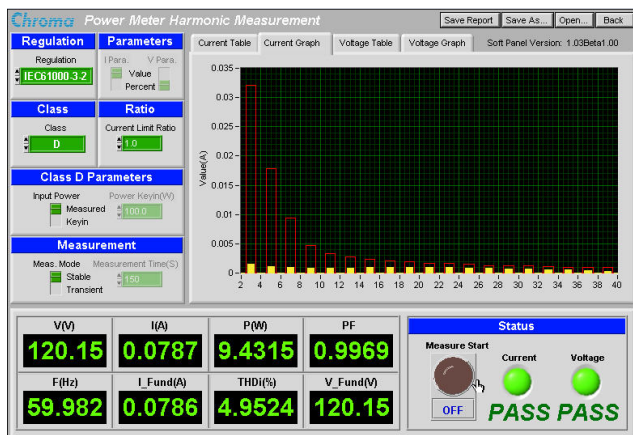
Chroma Power Meter Harmonic Measurement

Save Report
Save As...
Open...
Back

Regulation
Regulation
IEC61000-3-2

Parameters
I Para.
V Para.
Value
Percent

Class
Class
D

Ratio
Current Limit Ratio
1.0

Class D Parameters
Input Power
Power Keyin(W)
Measured
Keyin
100.0

Measurement
Meas. Mode
Measurement Time(S)
Stable
Transient
150

Current Table
Current Graph
Voltage Table
Voltage Graph
Soft Panel Version: 1.03Beta1.00

Value(A)
0.035
0.03
0.025
0.02
0.015
0.01
0.005
0
2 4 6 8 10 12 14 16 18 20 22 24 26 28 30 32 34 36 38 40

| V(V) | I(A) | P(W) | PF |
|---|---|---|---|
| 120.15 | 0.0787 | 9.4315 | 0.9969 |
| F(Hz) | I_Fund(A) | THDi(%) | V_Fund(V) |
| 59.982 | 0.0786 | 4.9524 | 120.15 |

Status
Measure Start
Current
Voltage
OFF
PASS
PASS